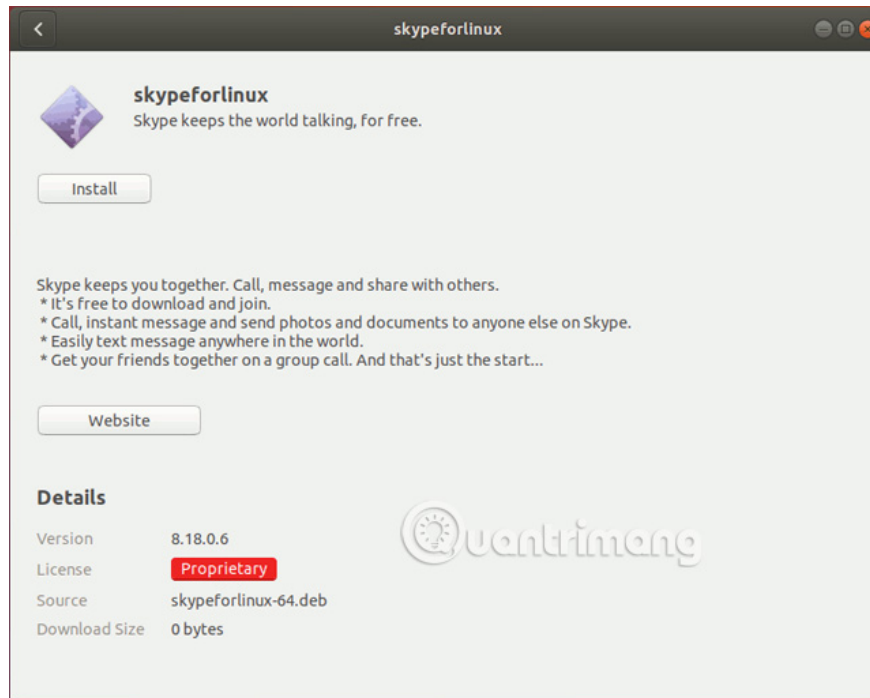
skypeforlinux

skypeforlinux
Skype keeps the world talking, for free.

Install

Skype keeps you together. Call, message and share with others.
* It's free to download and join.
* Call, instant message and send photos and documents to anyone else on Skype.
* Easily text message anywhere in the world.
* Get your friends together on a group call. And that's just the start...

Website

Details

| Version | 8.18.0.6 |
|---|---|
| License | Proprietary |
| Source | skypeforlinux-64.deb |
| Download Size | 0 bytes |

Quantrimang